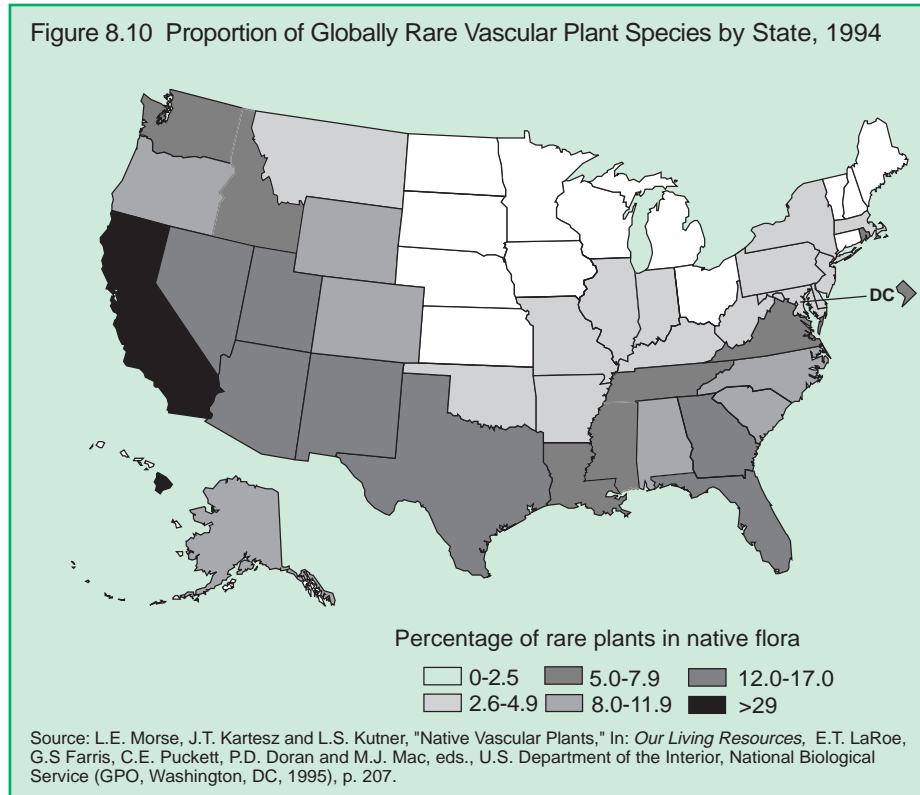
Figure 8.10 Proportion of Globally Rare Vascular Plant Species by State, 1994

DC

Percentage of rare plants in native flora

0-2.5
5.0-7.9
12.0-17.0
2.6-4.9
8.0-11.9
>29

Source: L.E. Morse, J.T. Kartesz and L.S. Kutner, "Native Vascular Plants," In: *Our Living Resources,* E.T. LaRoe, G.S Farris, C.E. Puckett, P.D. Doran and M.J. Mac, eds., U.S. Department of the Interior, National Biological Service (GPO, Washington, DC, 1995), p. 207.